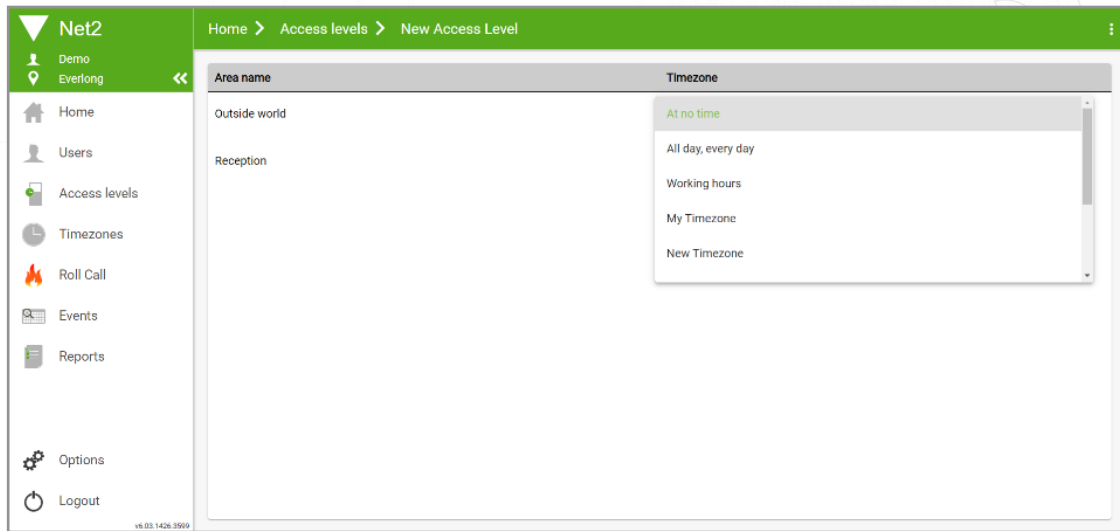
Net2

Demo
Everlong

Home
Users
Access levels
Timezones
Roll Call
Events
Reports

Options
Logout
v6.03.1426.3599

Home > Access levels > New Access Level

| Area name | Timezone |
|---|---|
| Outside world | |
| Reception | |

At no time
All day, every day
Working hours
My Timezone
New Timezone